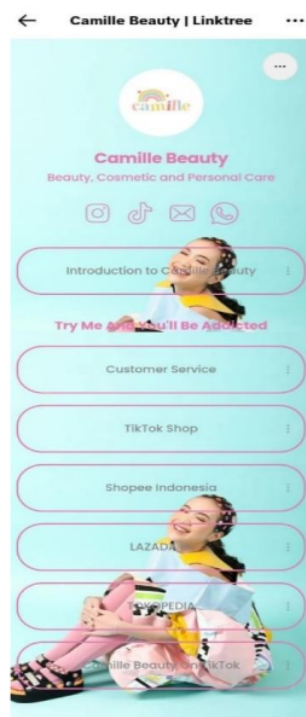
Camille Beauty | Linktree

camille

Camille Beauty

Beauty, Cosmetic and Personal Care

Introduction to Camille Beauty

Try Me And You'll Be Addicted

Customer Service

TikTok Shop

Shopee Indonesia

LAZADA

TOKOPEDIA

Camille Beauty On TikTok